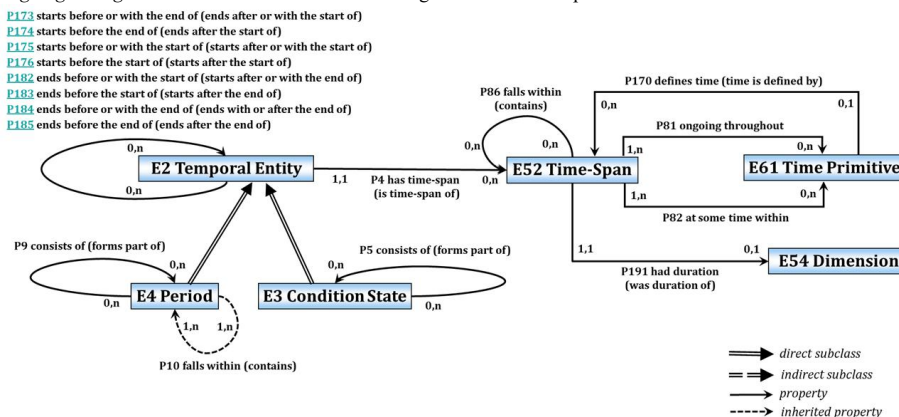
P173 starts before or with the end of (ends after or with the start of)
P174 starts before the end of (ends after the start of)
P175 starts before or with the start of (starts after or with the start of)
P176 starts before the start of (starts after the start of)
P182 ends before or with the start of (starts after or with the end of)
P183 ends before the start of (starts after the end of)
P184 ends before or with the end of (ends with or after the end of)
P185 ends before the end of (ends after the end of)

0,n
E2 Temporal Entity
0,n
1,1
P4 has time-span (is time-span of)
0,n
P86 falls within (contains)
0,n
0,n
E52 Time-Span
P170 defines time (time is defined by)
0,n
0,1
P81 ongoing throughout
1,n
0,n
E61 Time Primitive
1,n
0,n
P82 at some time within
1,1
0,1
E54 Dimension
P191 had duration (was duration of)

P9 consists of (forms part of)
0,n
0,n
E4 Period
1,n
1,n
P10 falls within (contains)
P5 consists of (forms part of)
0,n
E3 Condition State
0,n

direct subclass
indirect subclass
property
inherited property